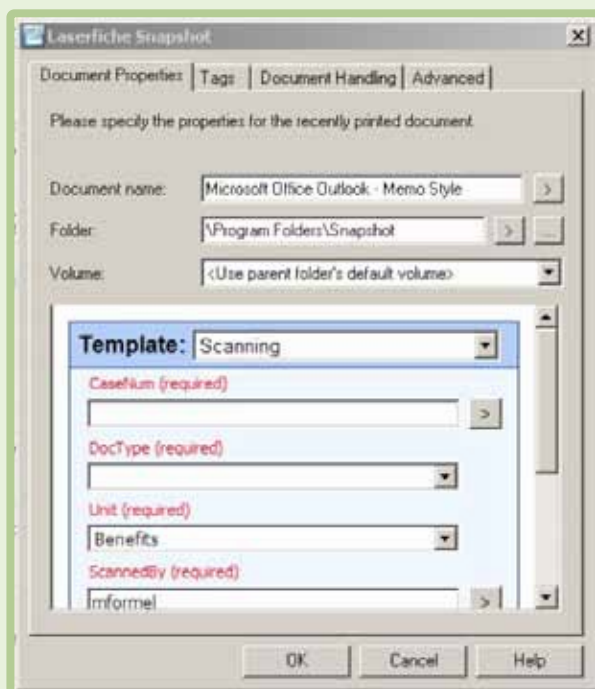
Laserfiche Snapshot

Document Properties | Tags | Document Handling | Advanced

Please specify the properties for the recently printed document.

Document name: Microsoft Office Outlook - Memo Style

Folder: \Program Folders\Snapshot

Volume: <Use parent folder's default volume>

Template: Scanning

CaseNum (required)

DocType (required)

Unit (required)

Benefits

ScannedBy (required)

mformel

OK | Cancel | Help